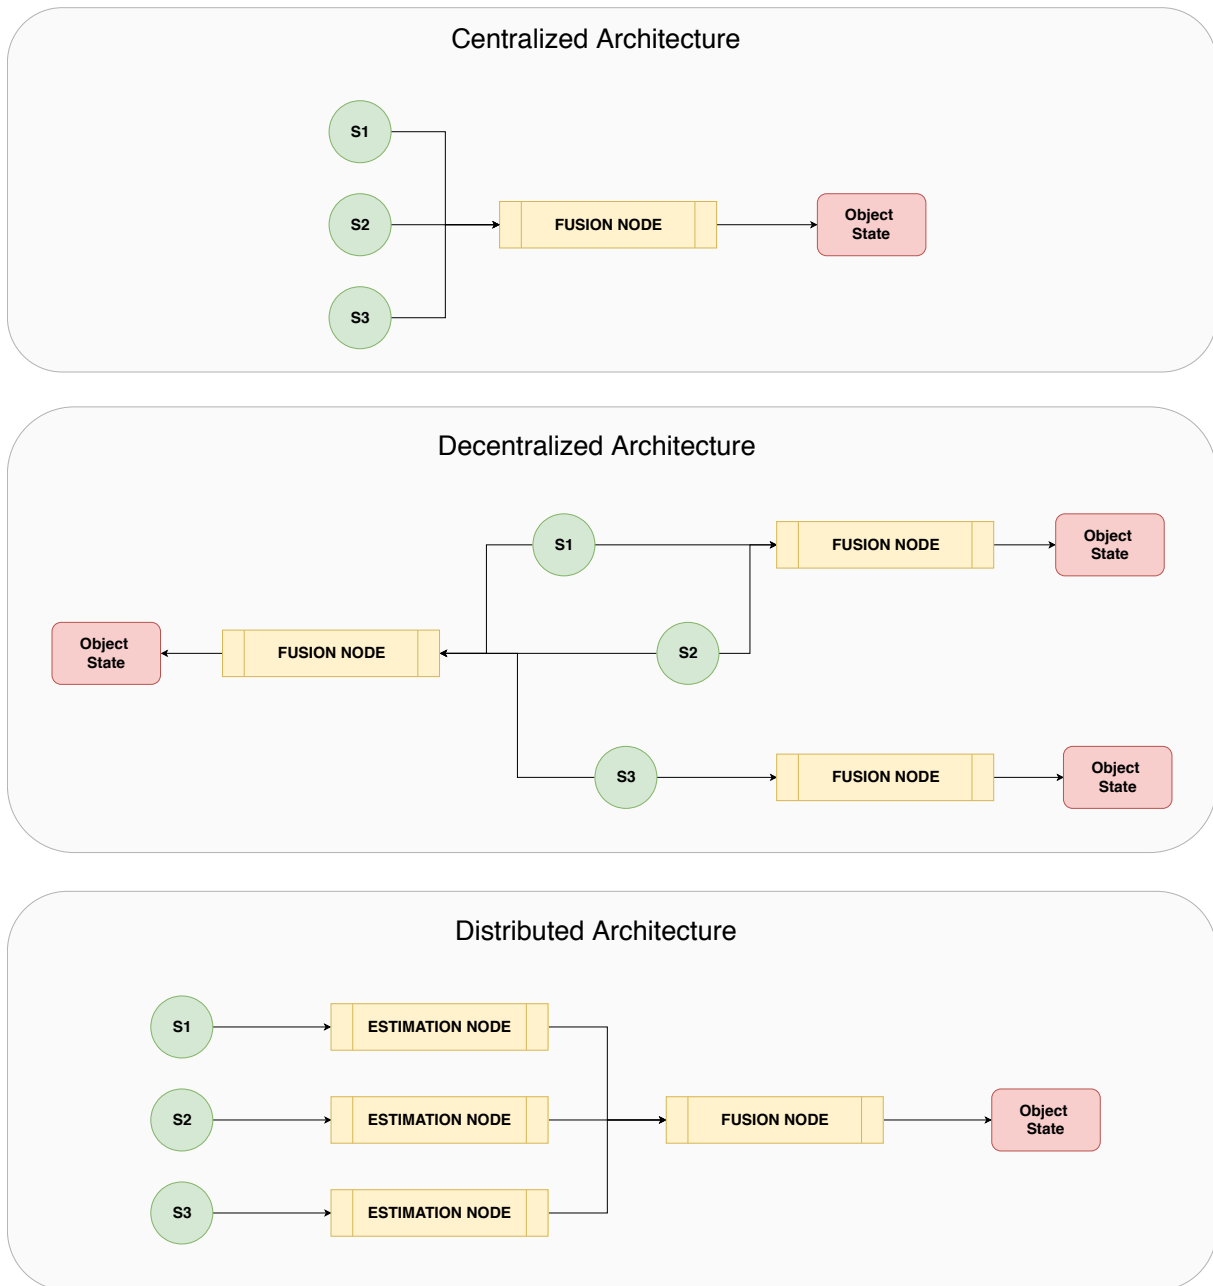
Centralized Architecture

S1

S2

S3

FUSION NODE

Object State

Decentralized Architecture

S1

FUSION NODE

Object State

Object State

FUSION NODE

S2

S3

FUSION NODE

Object State

Distributed Architecture

S1

ESTIMATION NODE

S2

ESTIMATION NODE

FUSION NODE

Object State

S3

ESTIMATION NODE